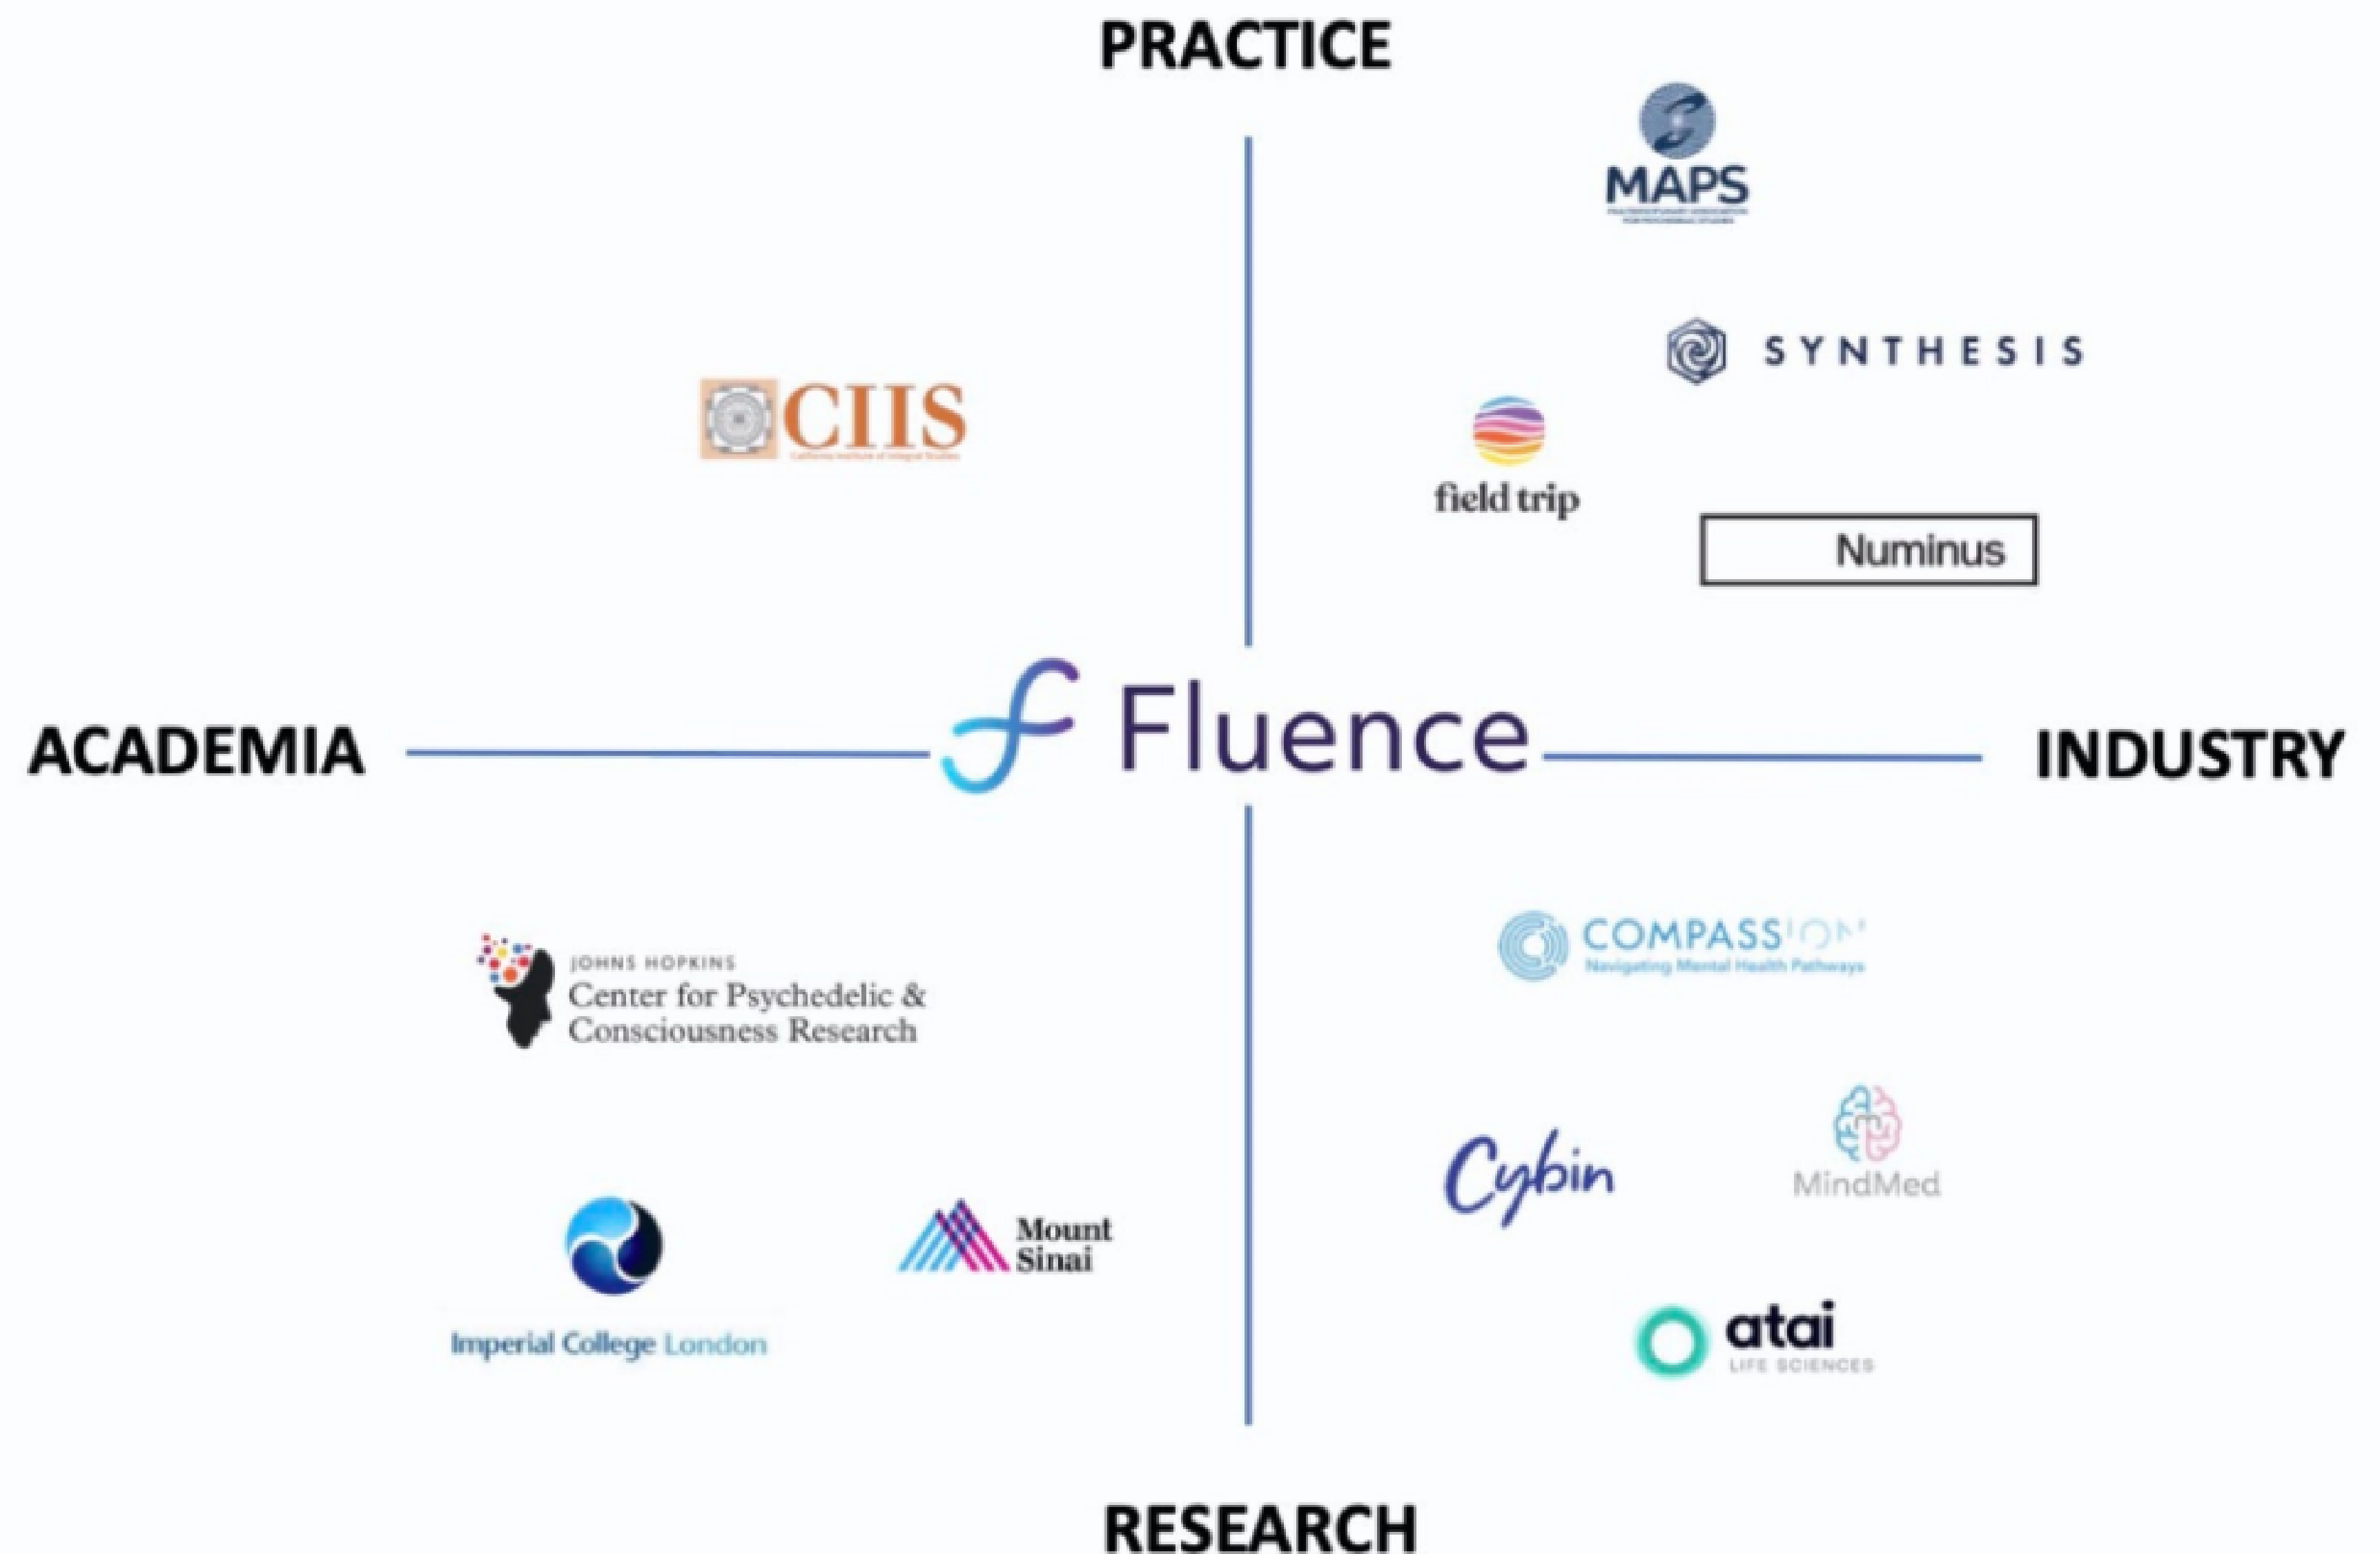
PRACTICE

MAPS
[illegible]

SYNTHESIS

CIIS
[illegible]

field trip

Numinus

ACADEMIA

Fluence

INDUSTRY

JOHNS HOPKINS
Center for Psychedelic & Consciousness Research

COMPASS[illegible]
Navigating Mental Health Pathways

Cybin

MindMed

Imperial College London

Mount Sinai

atai
LIFE SCIENCES

RESEARCH